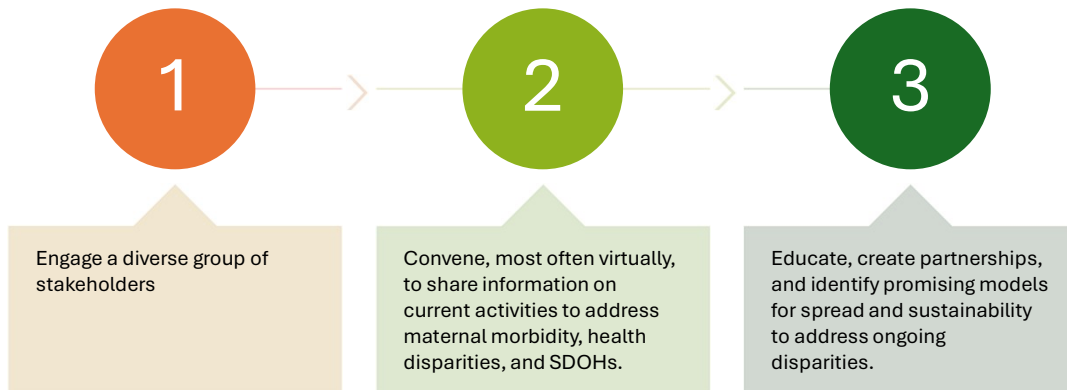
1

2

3

Engage a diverse group of stakeholders

Convene, most often virtually, to share information on current activities to address maternal morbidity, health disparities, and SDOHs.

Educate, create partnerships, and identify promising models for spread and sustainability to address ongoing disparities.